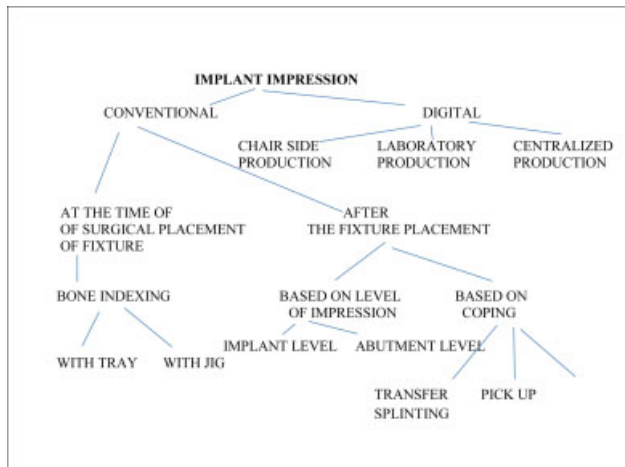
IMPLANT IMPRESSION

CONVENTIONAL

DIGITAL

CHAIR SIDE PRODUCTION

LABORATORY PRODUCTION

CENTRALIZED PRODUCTION

AT THE TIME OF OF SURGICAL PLACEMENT OF FIXTURE

AFTER THE FIXTURE PLACEMENT

BONE INDEXING

BASED ON LEVEL OF IMPRESSION

BASED ON COPING

WITH TRAY

WITH JIG

IMPLANT LEVEL

ABUTMENT LEVEL

TRANSFER SPLINTING

PICK UP